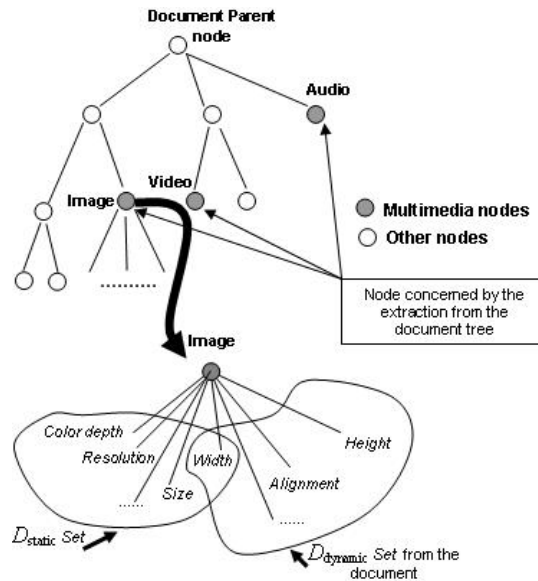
Document Parent node

Audio

Video

Image

Multimedia nodes

Other nodes

..........

Node concerned by the extraction from the document tree

Image

Color depth

Resolution

Width

Height

Size

Alignment

......

......

$D_{\text{static}}$ Set

$D_{\text{dynamic}}$ Set from the document